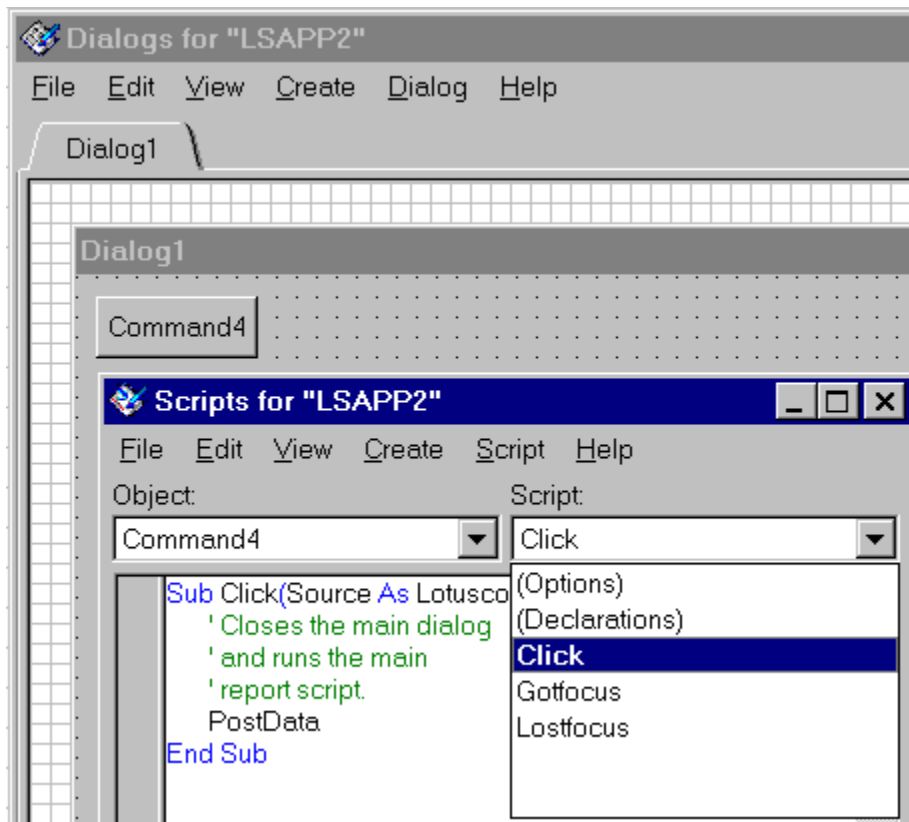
Dialogs for "LSAPP2"

File Edit View Create Dialog Help

Dialog1

Dialog1

Command4

Scripts for "LSAPP2"

File Edit View Create Script Help

Object:

Command4

Script:

Click

(Options)
(Declarations)
Click
Gotfocus
Lostfocus

Sub Click(Source As Lotusco
' Closes the main dialog
' and runs the main
' report script.
PostData
End Sub